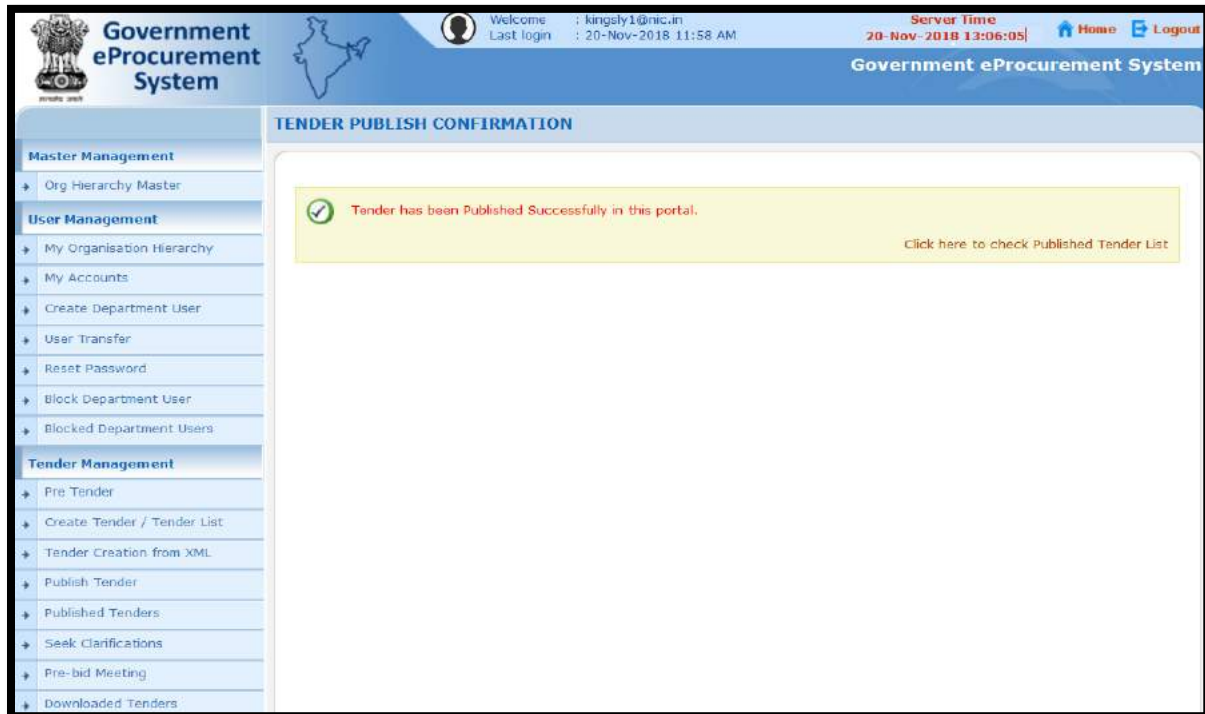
Government eProcurement System

Welcome : kingsly1@nic.in
Last login : 20-Nov-2018 11:58 AM

Server Time
20-Nov-2018 13:06:05

Home Logout

Government eProcurement System

TENDER PUBLISH CONFIRMATION

Master Management
Org Hierarchy Master
User Management
My Organisation Hierarchy
My Accounts
Create Department User
User Transfer
Reset Password
Block Department User
Blocked Department Users
Tender Management
Pre Tender
Create Tender / Tender List
Tender Creation from XML
Publish Tender
Published Tenders
Seek Clarifications
Pre-bid Meeting
Downloaded Tenders

Tender has been Published Successfully in this portal.

Click here to check Published Tender List